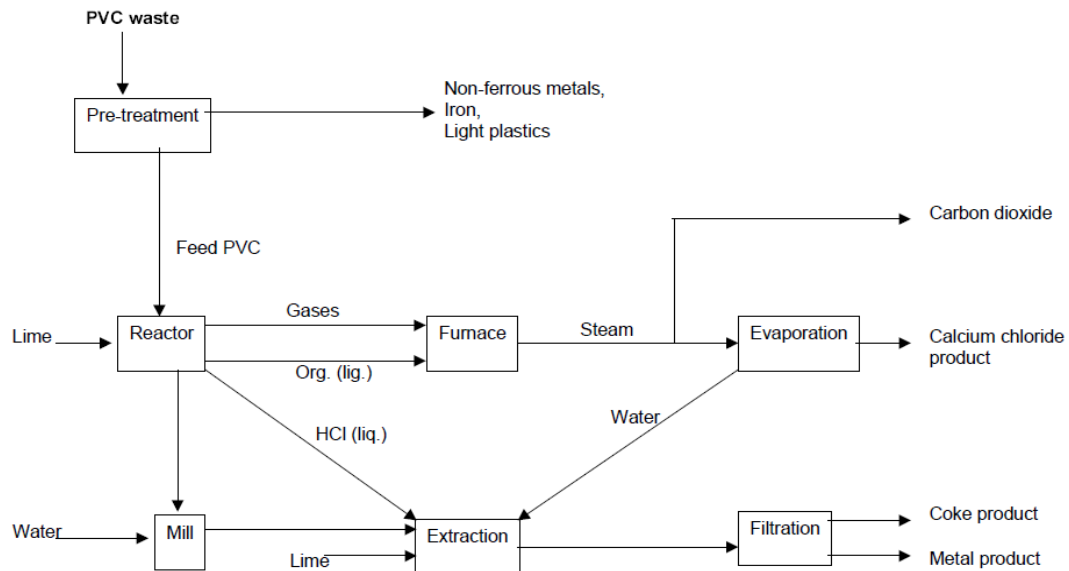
PVC waste

Pre-treatment

Non-ferrous metals,
Iron,
Light plastics

Carbon dioxide

Feed PVC

Gases

Lime

Reactor

Furnace

Steam

Evaporation

Calcium chloride product

Org. (liq.)

Water

HCl (liq.)

Water

Mill

Extraction

Filtration

Coke product

Lime

Metal product